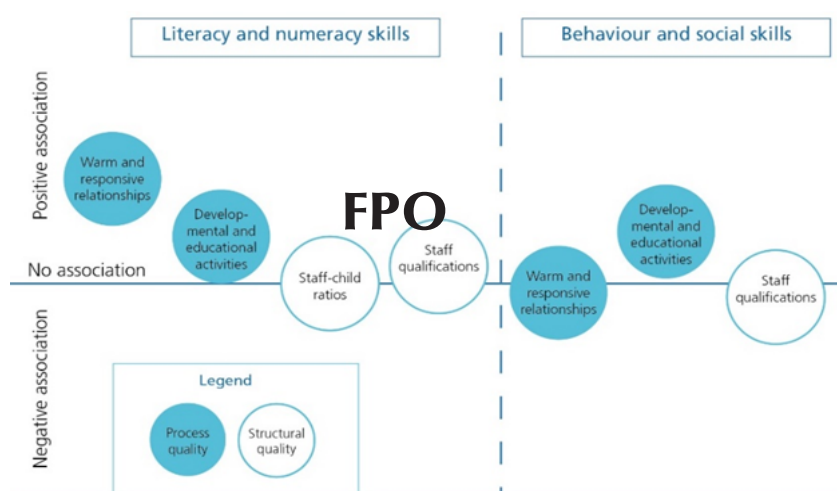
Literacy and numeracy skills

Behaviour and social skills

Positive association

Warm and responsive relationships

Developmental and educational activities

FPO

Staff qualifications

Developmental and educational activities

No association

Staff-child ratios

Warm and responsive relationships

Staff qualifications

Negative association

Legend

Process quality

Structural quality